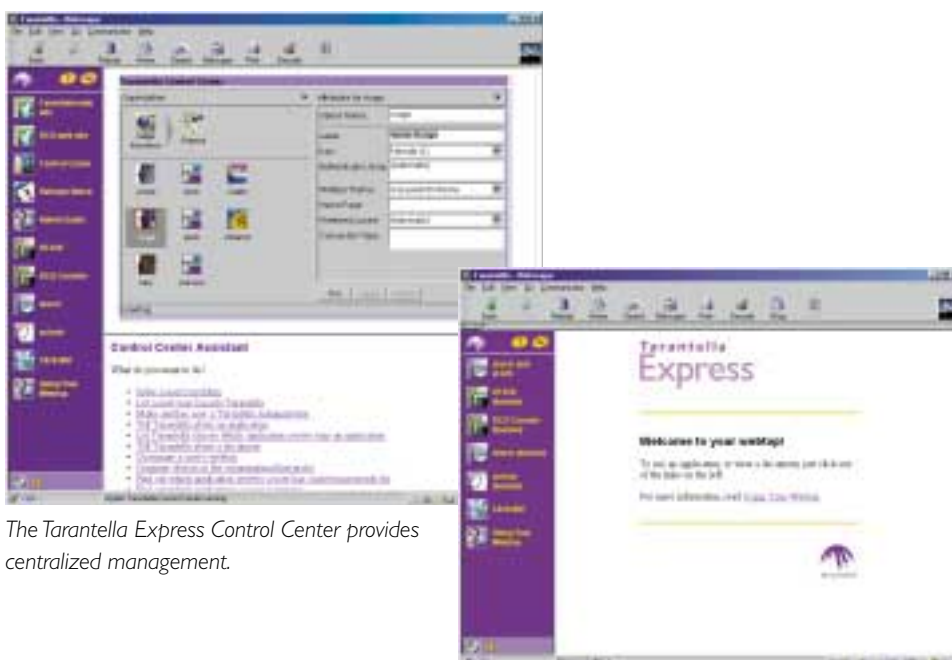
Tarantella - Netscape

Tarantella Control Center

Control Center Assistant

What do you want to do?

Tarantella Express

Welcome to your webtop!

To run an application, or view a document, just click one of the links on the left.

For more information, read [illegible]

The Tarantella Express Control Center provides centralized management.